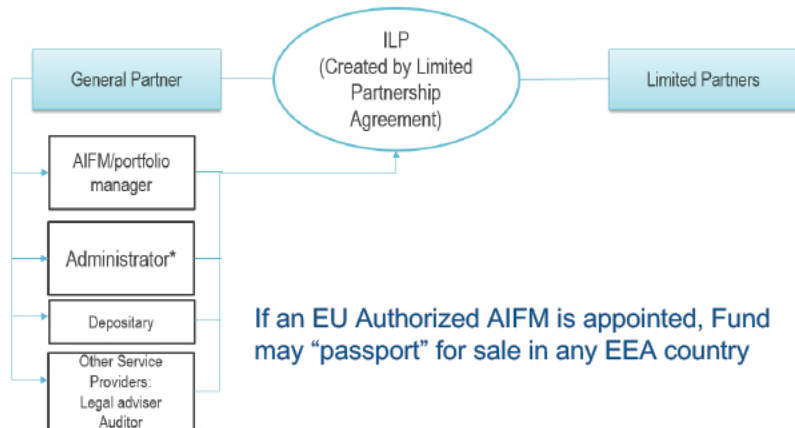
General Partner

ILP (Created by Limited Partnership Agreement)

Limited Partners

AIFM/portfolio manager

Administrator*

Depositary

Other Service Providers: Legal adviser Auditor

If an EU Authorized AIFM is appointed, Fund may “passport” for sale in any EEA country